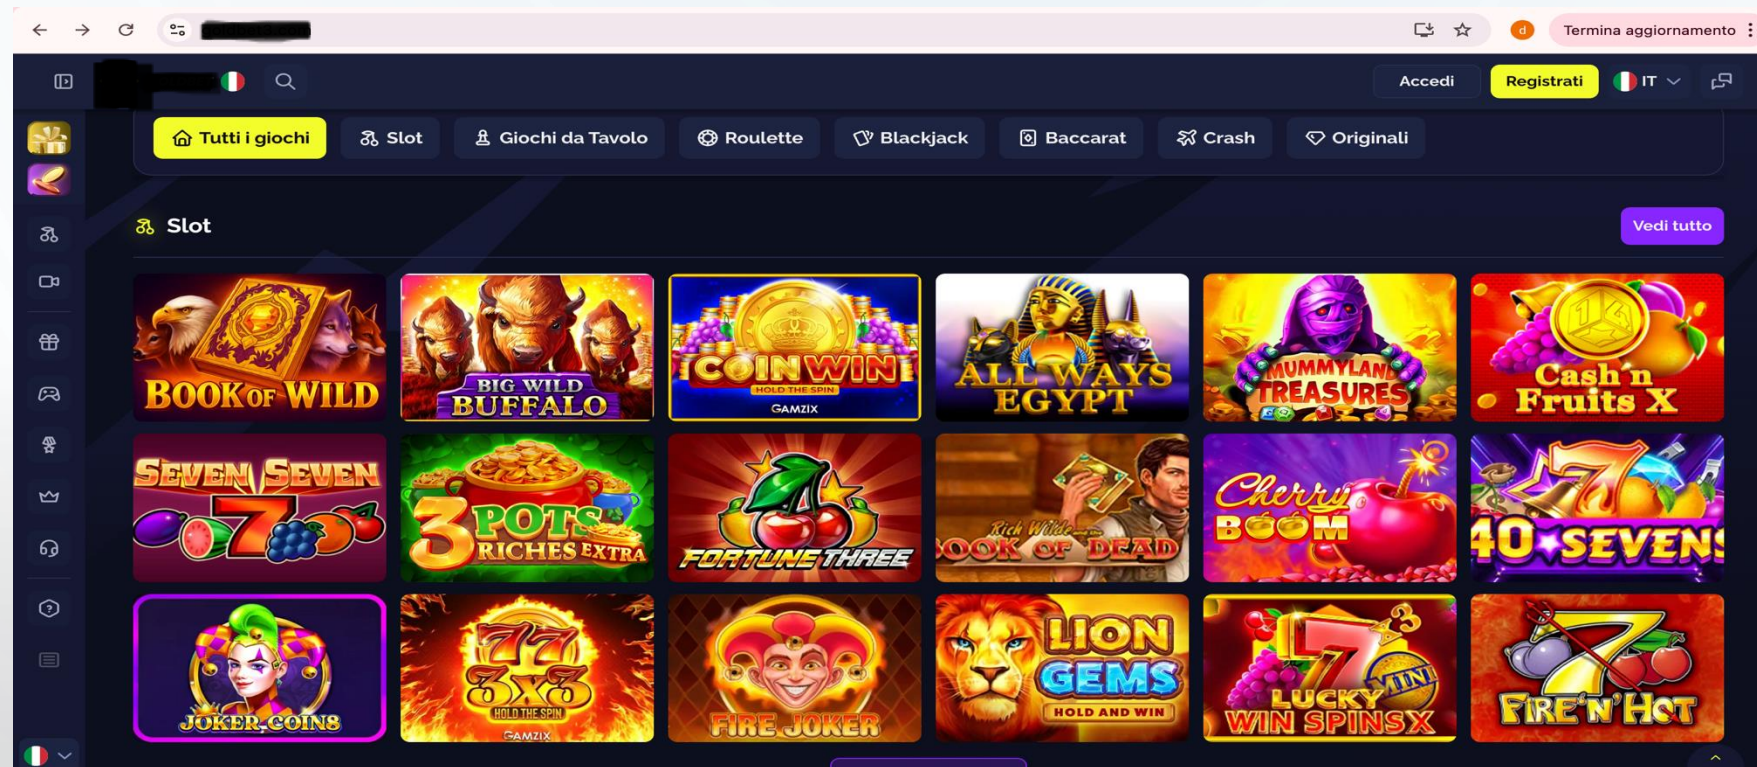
Termina aggiornamento

Accedi Registrati IT

Tutti i giochi Slot Giochi da Tavolo Roulette Blackjack Baccarat Crash Originali

Slot

Vedi tutto

BOOK OF WILD

BIG WILD BUFFALO

COIN WIN HOLD THE SPIN GAMZIX

ALL WAYS EGYPT

MUMMYLAND TREASURES

Cash'n Fruits X

SEVEN SEVEN 7

3 POTS RICHES EXTRA

FORTUNE THREE

Rich Wilde BOOK OF DEAD

Cherry BOOM

40 SEVENS

JOKER COINS

777 3x3 HOLD THE SPIN GAMZIX

FIRE JOKER

LION GEMS HOLD AND WIN

LUCKY WIN SPINS X

FIRE'N'HOT